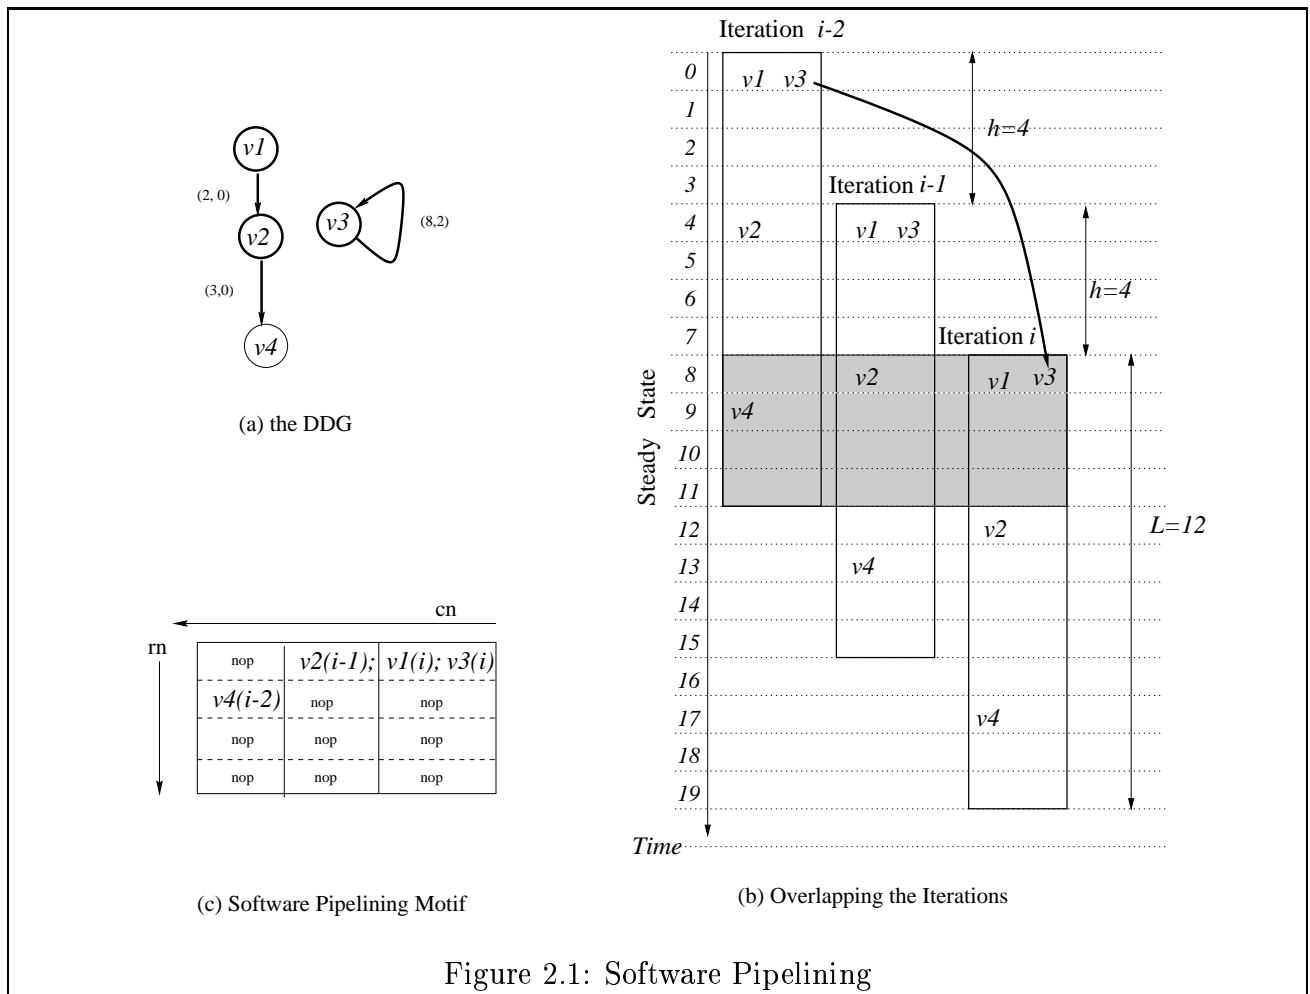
v1

(2, 0)

v2

v3

(8,2)

(3,0)

v4

(a) the DDG

Iteration $i$-2

0 v1 v3

1

2

h=4

3

Iteration $i$-1

4 v2 v1 v3

5

6

h=4

7

Iteration $i$

8 v2 v1 v3

9 v4

10

11

Steady State

12 v2

L=12

13 v4

14

15

16

17 v4

18

19

Time

(b) Overlapping the Iterations

cn

rn

| nop | v2(i-1); | v1(i); v3(i) |
|---|---|---|
| v4(i-2) | nop | nop |
| nop | nop | nop |
| nop | nop | nop |

(c) Software Pipelining Motif

Figure 2.1: Software Pipelining